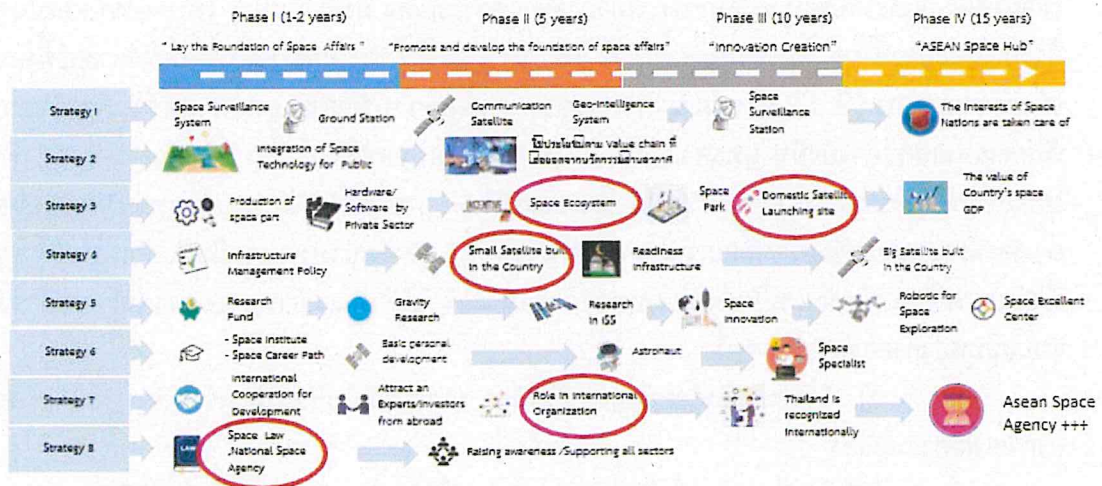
Phase I (1-2 years)
" Lay the Foundation of Space Affairs "

Phase II (5 years)
"Promote and develop the foundation of space affairs"

Phase III (10 years)
"Innovation Creation"

Phase IV (15 years)
"ASEAN Space Hub"

Strategy 1
Space Surveillance System
Ground Station
Communication Satellite
Geo-intelligence System
Space Surveillance Station
The Interests of Space Nations are taken care of

Strategy 2
Integration of Space Technology for Public
ใช้ประโยชน์ตาม Value chain ที่เชื่อมโยงจากนวัตกรรมด้านอวกาศ

Strategy 3
Production of space part
Hardware/ Software by Private Sector
INCENTIVE
Space Ecosystem
Space Park
Domestic Satellite Launching site
The value of Country's space GDP

Strategy 4
Infrastructure Management Policy
Small Satellite built in the Country
Readiness Infrastructure
Big Satellite built in the Country

Strategy 5
Research Fund
Gravity Research
Research in ISS
Space Innovation
Robotic for Space Exploration
Space Excellent Center

Strategy 6
- Space Institute
- Space Career Path
Basic personal development
Astronaut
Space Specialist

Strategy 7
International Cooperation for Development
Attract an Experts/Investors from abroad
Role in International Organization
Thailand is recognized internationally
Asean Space Agency +++

Strategy 8
LAW
Space Law ,National Space Agency
Raising awareness /Supporting all sectors